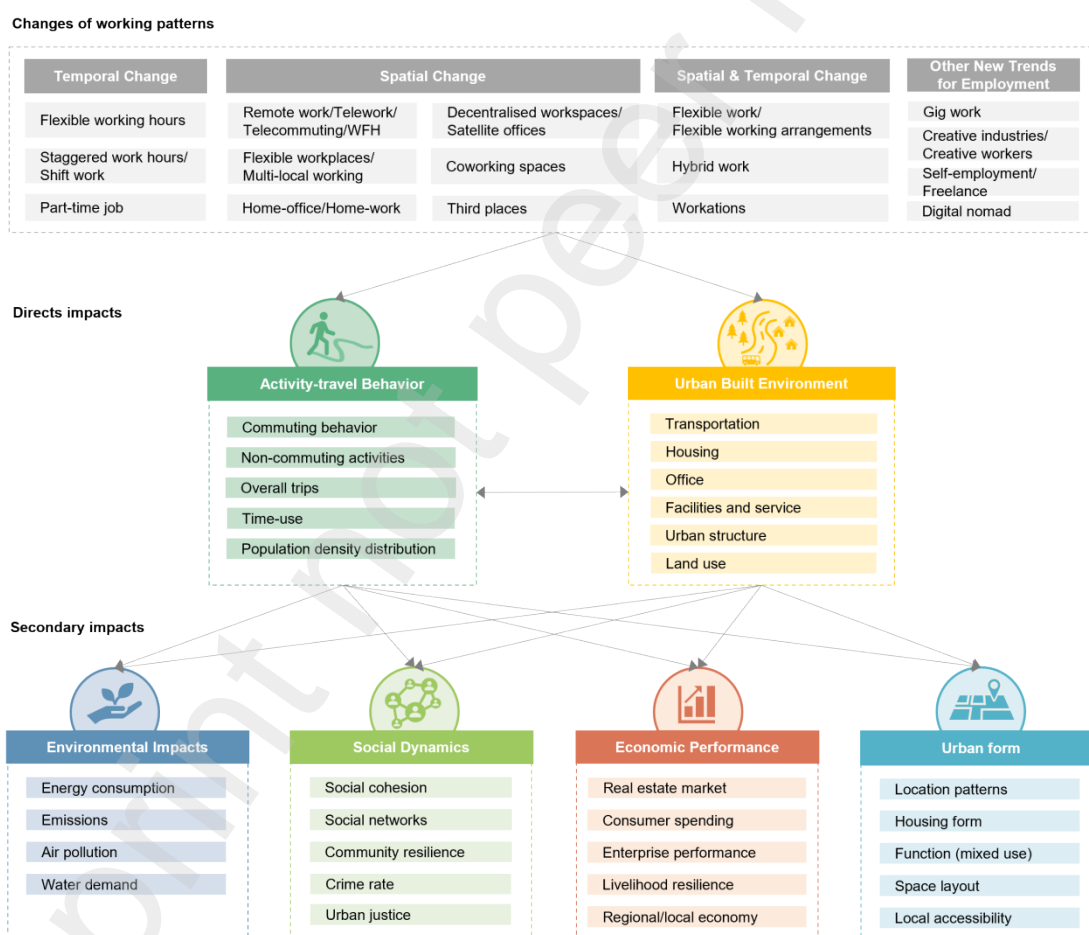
Changes of working patterns

Temporal Change
Flexible working hours
Staggered work hours/ Shift work
Part-time job

Spatial Change
Remote work/Telework/ Telecommuting/WFH
Flexible workplaces/ Multi-local working
Home-office/Home-work
Decentralised workspaces/ Satellite offices
Coworking spaces
Third places

Spatial & Temporal Change
Flexible work/ Flexible working arrangements
Hybrid work
Workations

Other New Trends for Employment
Gig work
Creative industries/ Creative workers
Self-employment/ Freelance
Digital nomad

Directs impacts

Activity-travel Behavior
Commuting behavior
Non-commuting activities
Overall trips
Time-use
Population density distribution

Urban Built Environment
Transportation
Housing
Office
Facilities and service
Urban structure
Land use

Secondary impacts

Environmental Impacts
Energy consumption
Emissions
Air pollution
Water demand

Social Dynamics
Social cohesion
Social networks
Community resilience
Crime rate
Urban justice

Economic Performance
Real estate market
Consumer spending
Enterprise performance
Livelihood resilience
Regional/local economy

Urban form
Location patterns
Housing form
Function (mixed use)
Space layout
Local accessibility

print not peer